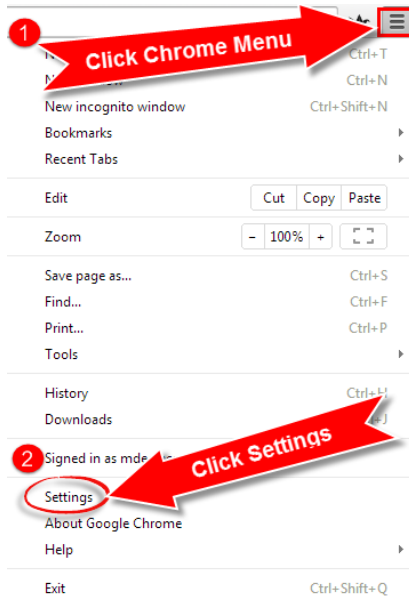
1 Click Chrome Menu

N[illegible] Ctrl+T
N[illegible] Ctrl+N
New incognito window Ctrl+Shift+N
Bookmarks
Recent Tabs

Edit Cut Copy Paste

Zoom – 100% +

Save page as... Ctrl+S
Find... Ctrl+F
Print... Ctrl+P
Tools

History Ctrl+H
Downloads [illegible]J

2 Signed in as mde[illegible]

Click Settings

Settings
About Google Chrome
Help

Exit Ctrl+Shift+Q